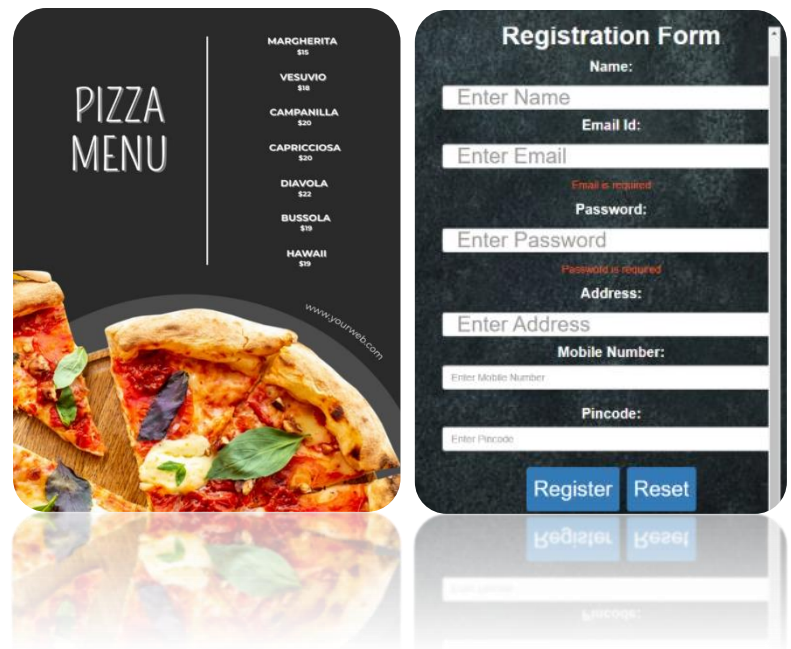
PIZZA MENU

MARGHERITA
$15

VESUVIO
$18

CAMPANILLA
$20

CAPRICCIOSA
$20

DIAVOLA
$22

BUSSOLA
$19

HAWAII
$19

www.yourweb.com

Registration Form

Name:
Enter Name

Email Id:
Enter Email
Email is required

Password:
Enter Password
Password is required

Address:
Enter Address

Mobile Number:
Enter Mobile Number

Pincode:
Enter Pincode

Register Reset